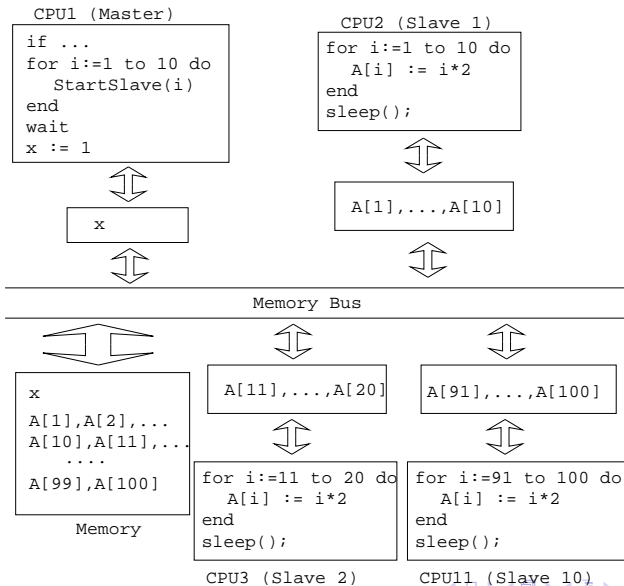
CPU1 (Master)

if ...
for i:=1 to 10 do
StartSlave(i)
end
wait
x := 1

CPU2 (Slave 1)

for i:=1 to 10 do
A[i] := i*2
end
sleep();

x

A[1],...,A[10]

Memory Bus

x
A[1],A[2],....
A[10],A[11],...
....
A[99],A[100]

Memory

A[11],...,A[20]

for i:=11 to 20 do
A[i] := i*2
end
sleep();

CPU3 (Slave 2)

A[91],...,A[100]

for i:=91 to 100 do
A[i] := i*2
end
sleep();

CPU11 (Slave 10)